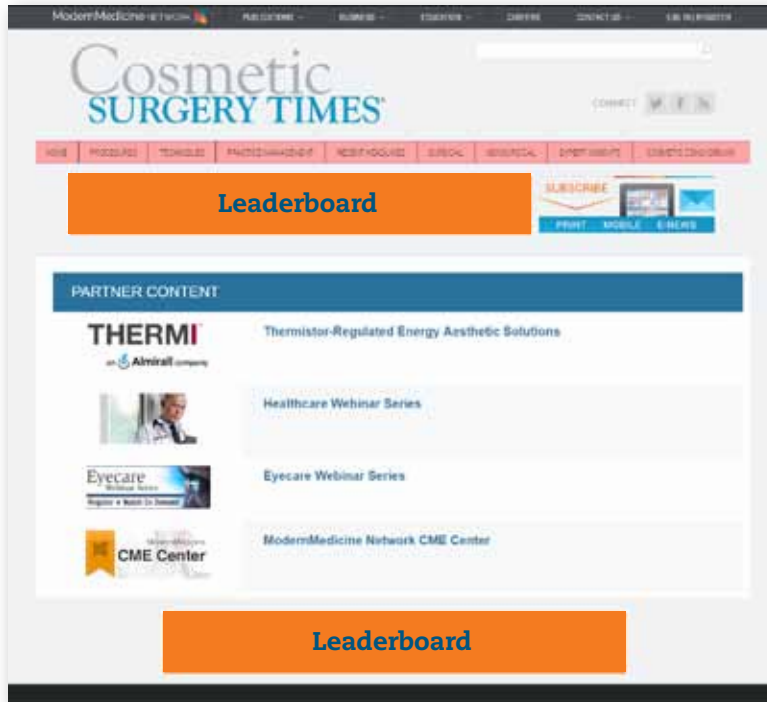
ModernMedicine NETWORK   PUBLICATIONS   BUSINESS   EDUCATION   CAREERS   CONTACT US   E-NEWSLETTER

Cosmetic SURGERY TIMES

CONNECT

HOME   PROCEDURES   TECHNIQUES   PRACTICE MANAGEMENT   RESIDENT INSIGHTS   SURGICAL   NONSURGICAL   EXPERT INSIGHTS   COSMETIC CONCIERGE

Leaderboard

SUBSCRIBE
PRINT   MOBILE   E-NEWS

PARTNER CONTENT

THERMI
an Almirall company

Thermistor-Regulated Energy Aesthetic Solutions

Healthcare Webinar Series

Eyecare
Webinar Series
Register & Watch On Demand

Eyecare Webinar Series

ModernMedicine
CME Center

ModernMedicine Network CME Center

Leaderboard